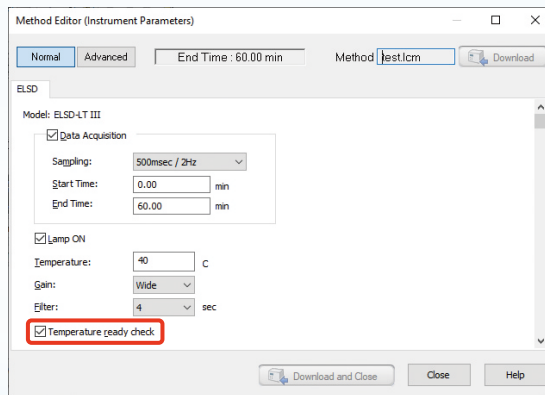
Method Editor (Instrument Parameters)

Normal Advanced End Time : 60.00 min Method test.lcm Download

ELSD

Model: ELSD-LT III

Data Acquisition

Sampling: 500msec / 2Hz

Start Time: 0.00 min

End Time: 60.00 min

Lamp ON

Temperature: 40 C

Gain: Wide

Filter: 4 sec

Temperature ready check

Download and Close Close Help